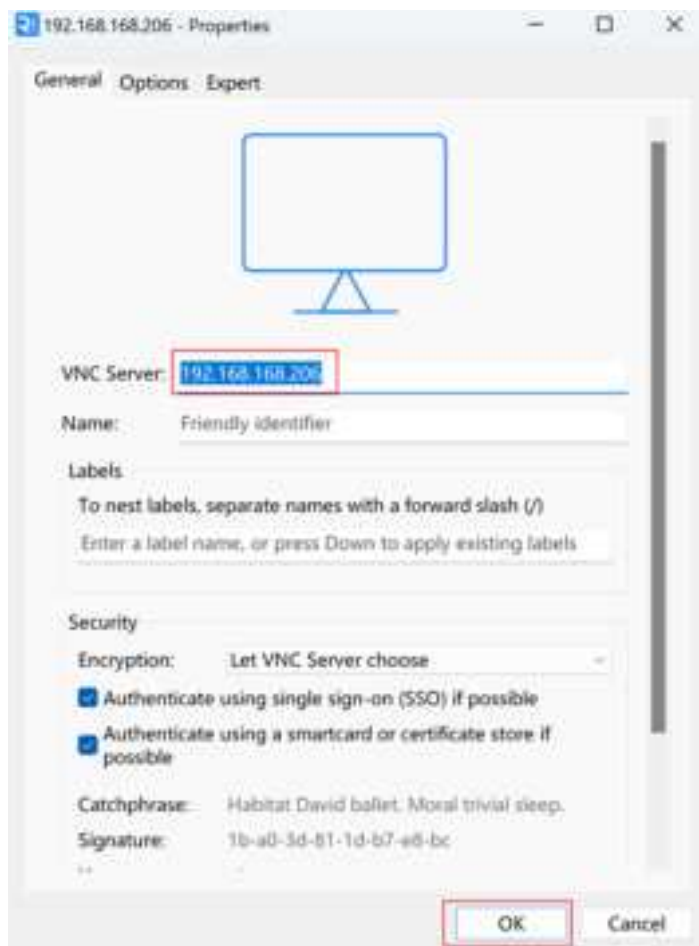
192.168.168.206 - Properties

General Options Expert

VNC Server: 192.168.168.206

Name: Friendly identifier

Labels

To nest labels, separate names with a forward slash (/)

Enter a label name, or press Down to apply existing labels

Security

Encryption: Let VNC Server choose

Authenticate using single sign-on (SSO) if possible

Authenticate using a smartcard or certificate store if possible

Catchphrase: Habitat David ballet. Moral trivial sleep.

Signature: 1b-a0-3d-81-1d-b7-e8-bc

OK Cancel